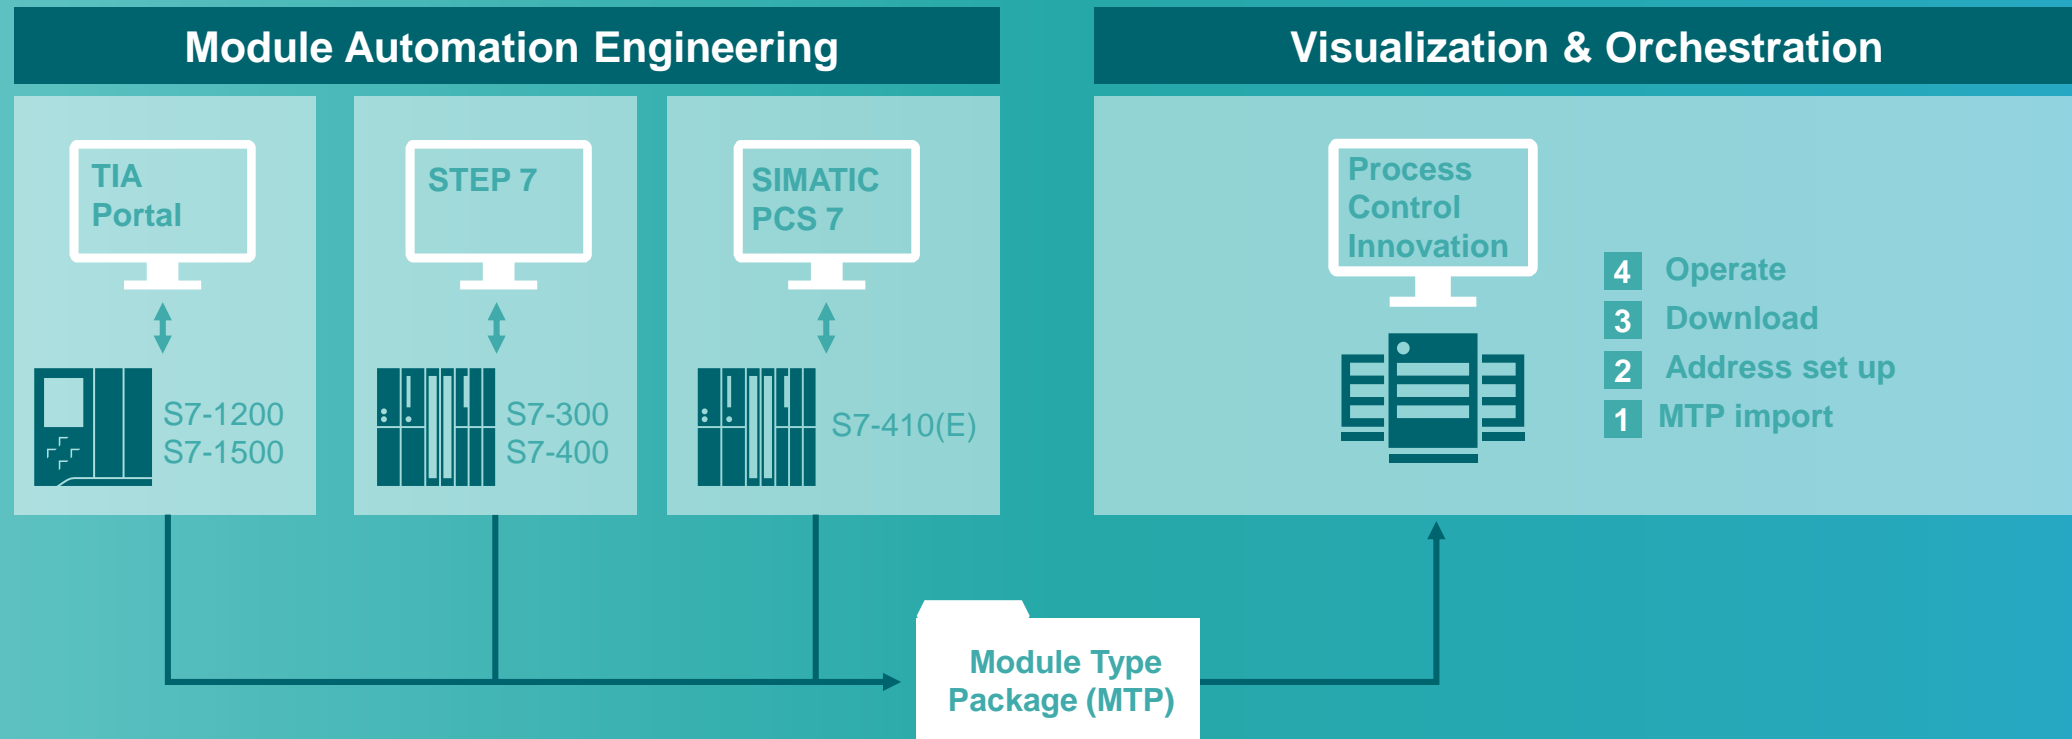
Module Automation Engineering

TIA Portal

S7-1200
S7-1500

STEP 7

S7-300
S7-400

SIMATIC PCS 7

S7-410(E)

Visualization & Orchestration

Process Control Innovation

4 Operate
3 Download
2 Address set up
1 MTP import

Module Type Package (MTP)